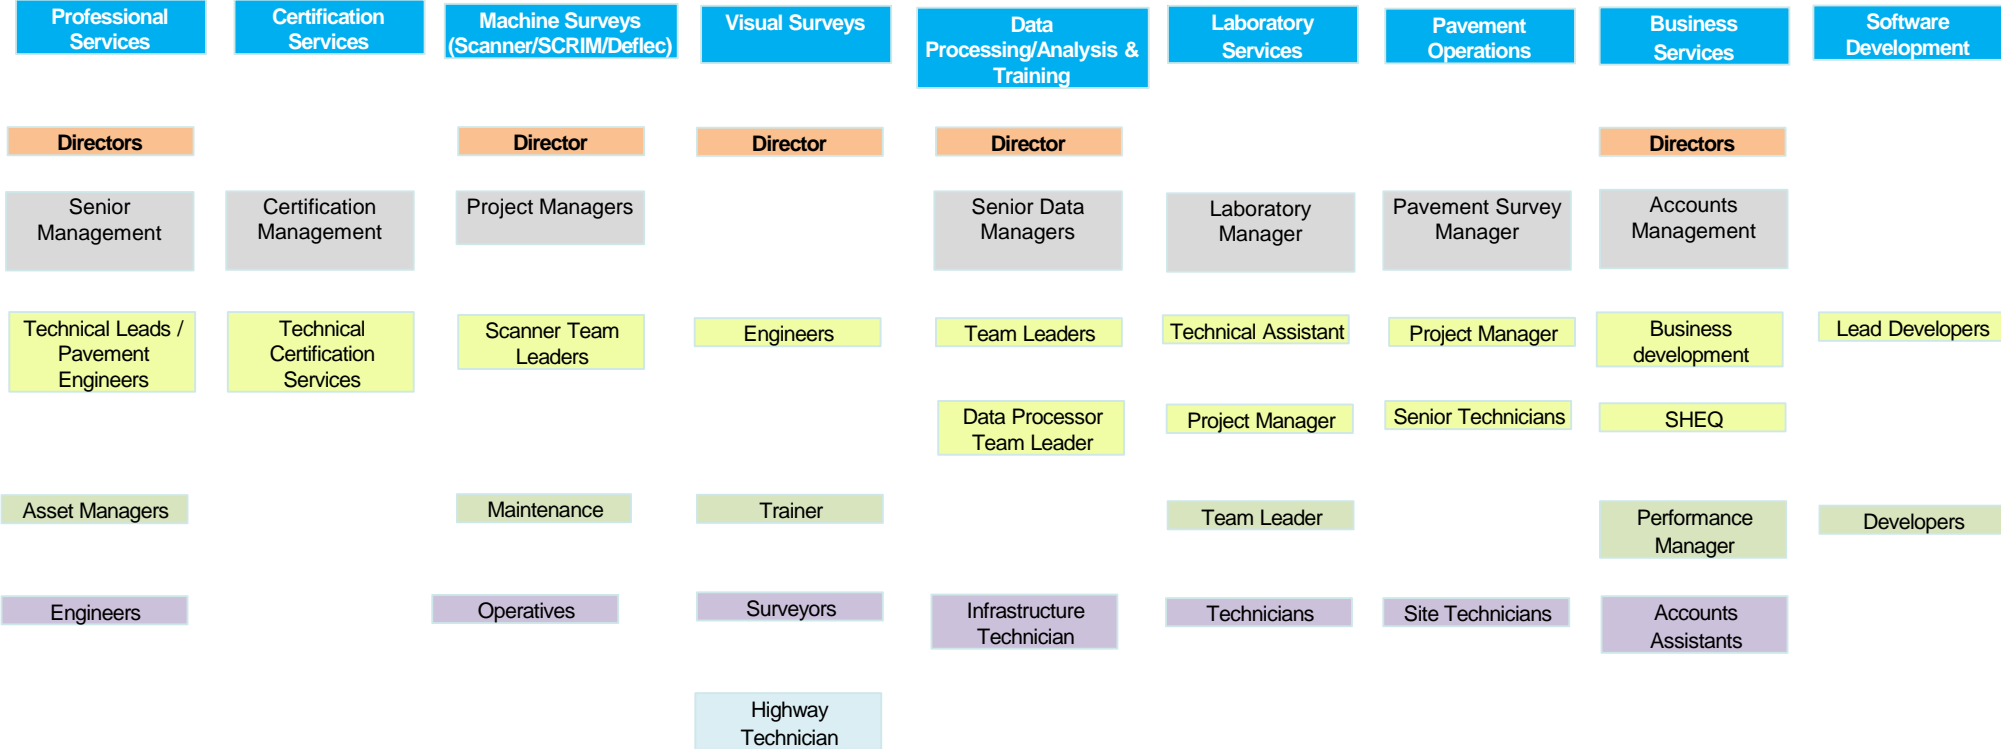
Professional Services

Directors

Senior Management

Technical Leads / Pavement Engineers

Asset Managers

Engineers

Certification Services

Certification Management

Technical Certification Services

Machine Surveys (Scanner/SCRIM/Deflec)

Director

Project Managers

Scanner Team Leaders

Maintenance

Operatives

Visual Surveys

Director

Engineers

Trainer

Surveyors

Highway Technician

Data Processing/Analysis & Training

Director

Senior Data Managers

Team Leaders

Data Processor Team Leader

Infrastructure Technician

Laboratory Services

Laboratory Manager

Technical Assistant

Project Manager

Team Leader

Technicians

Pavement Operations

Pavement Survey Manager

Project Manager

Senior Technicians

Site Technicians

Business Services

Directors

Accounts Management

Business development

SHEQ

Performance Manager

Accounts Assistants

Software Development

Lead Developers

Developers